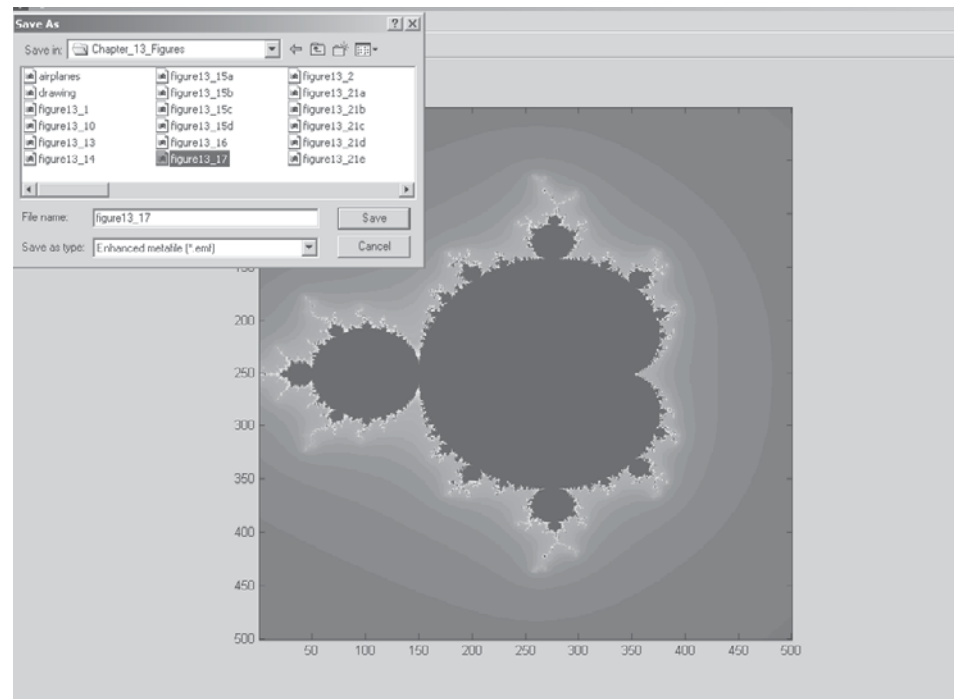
Save As

Save in: Chapter_13_Figures

airplanes
drawing
figure13_1
figure13_10
figure13_13
figure13_14
figure13_15a
figure13_15b
figure13_15c
figure13_15d
figure13_16
figure13_17
figure13_2
figure13_21a
figure13_21b
figure13_21c
figure13_21d
figure13_21e

File name: figure13_17
Save

Save as type: Enhanced metafile (*.emf)
Cancel

150
200
250
300
350
400
450
500

50 100 150 200 250 300 350 400 450 500